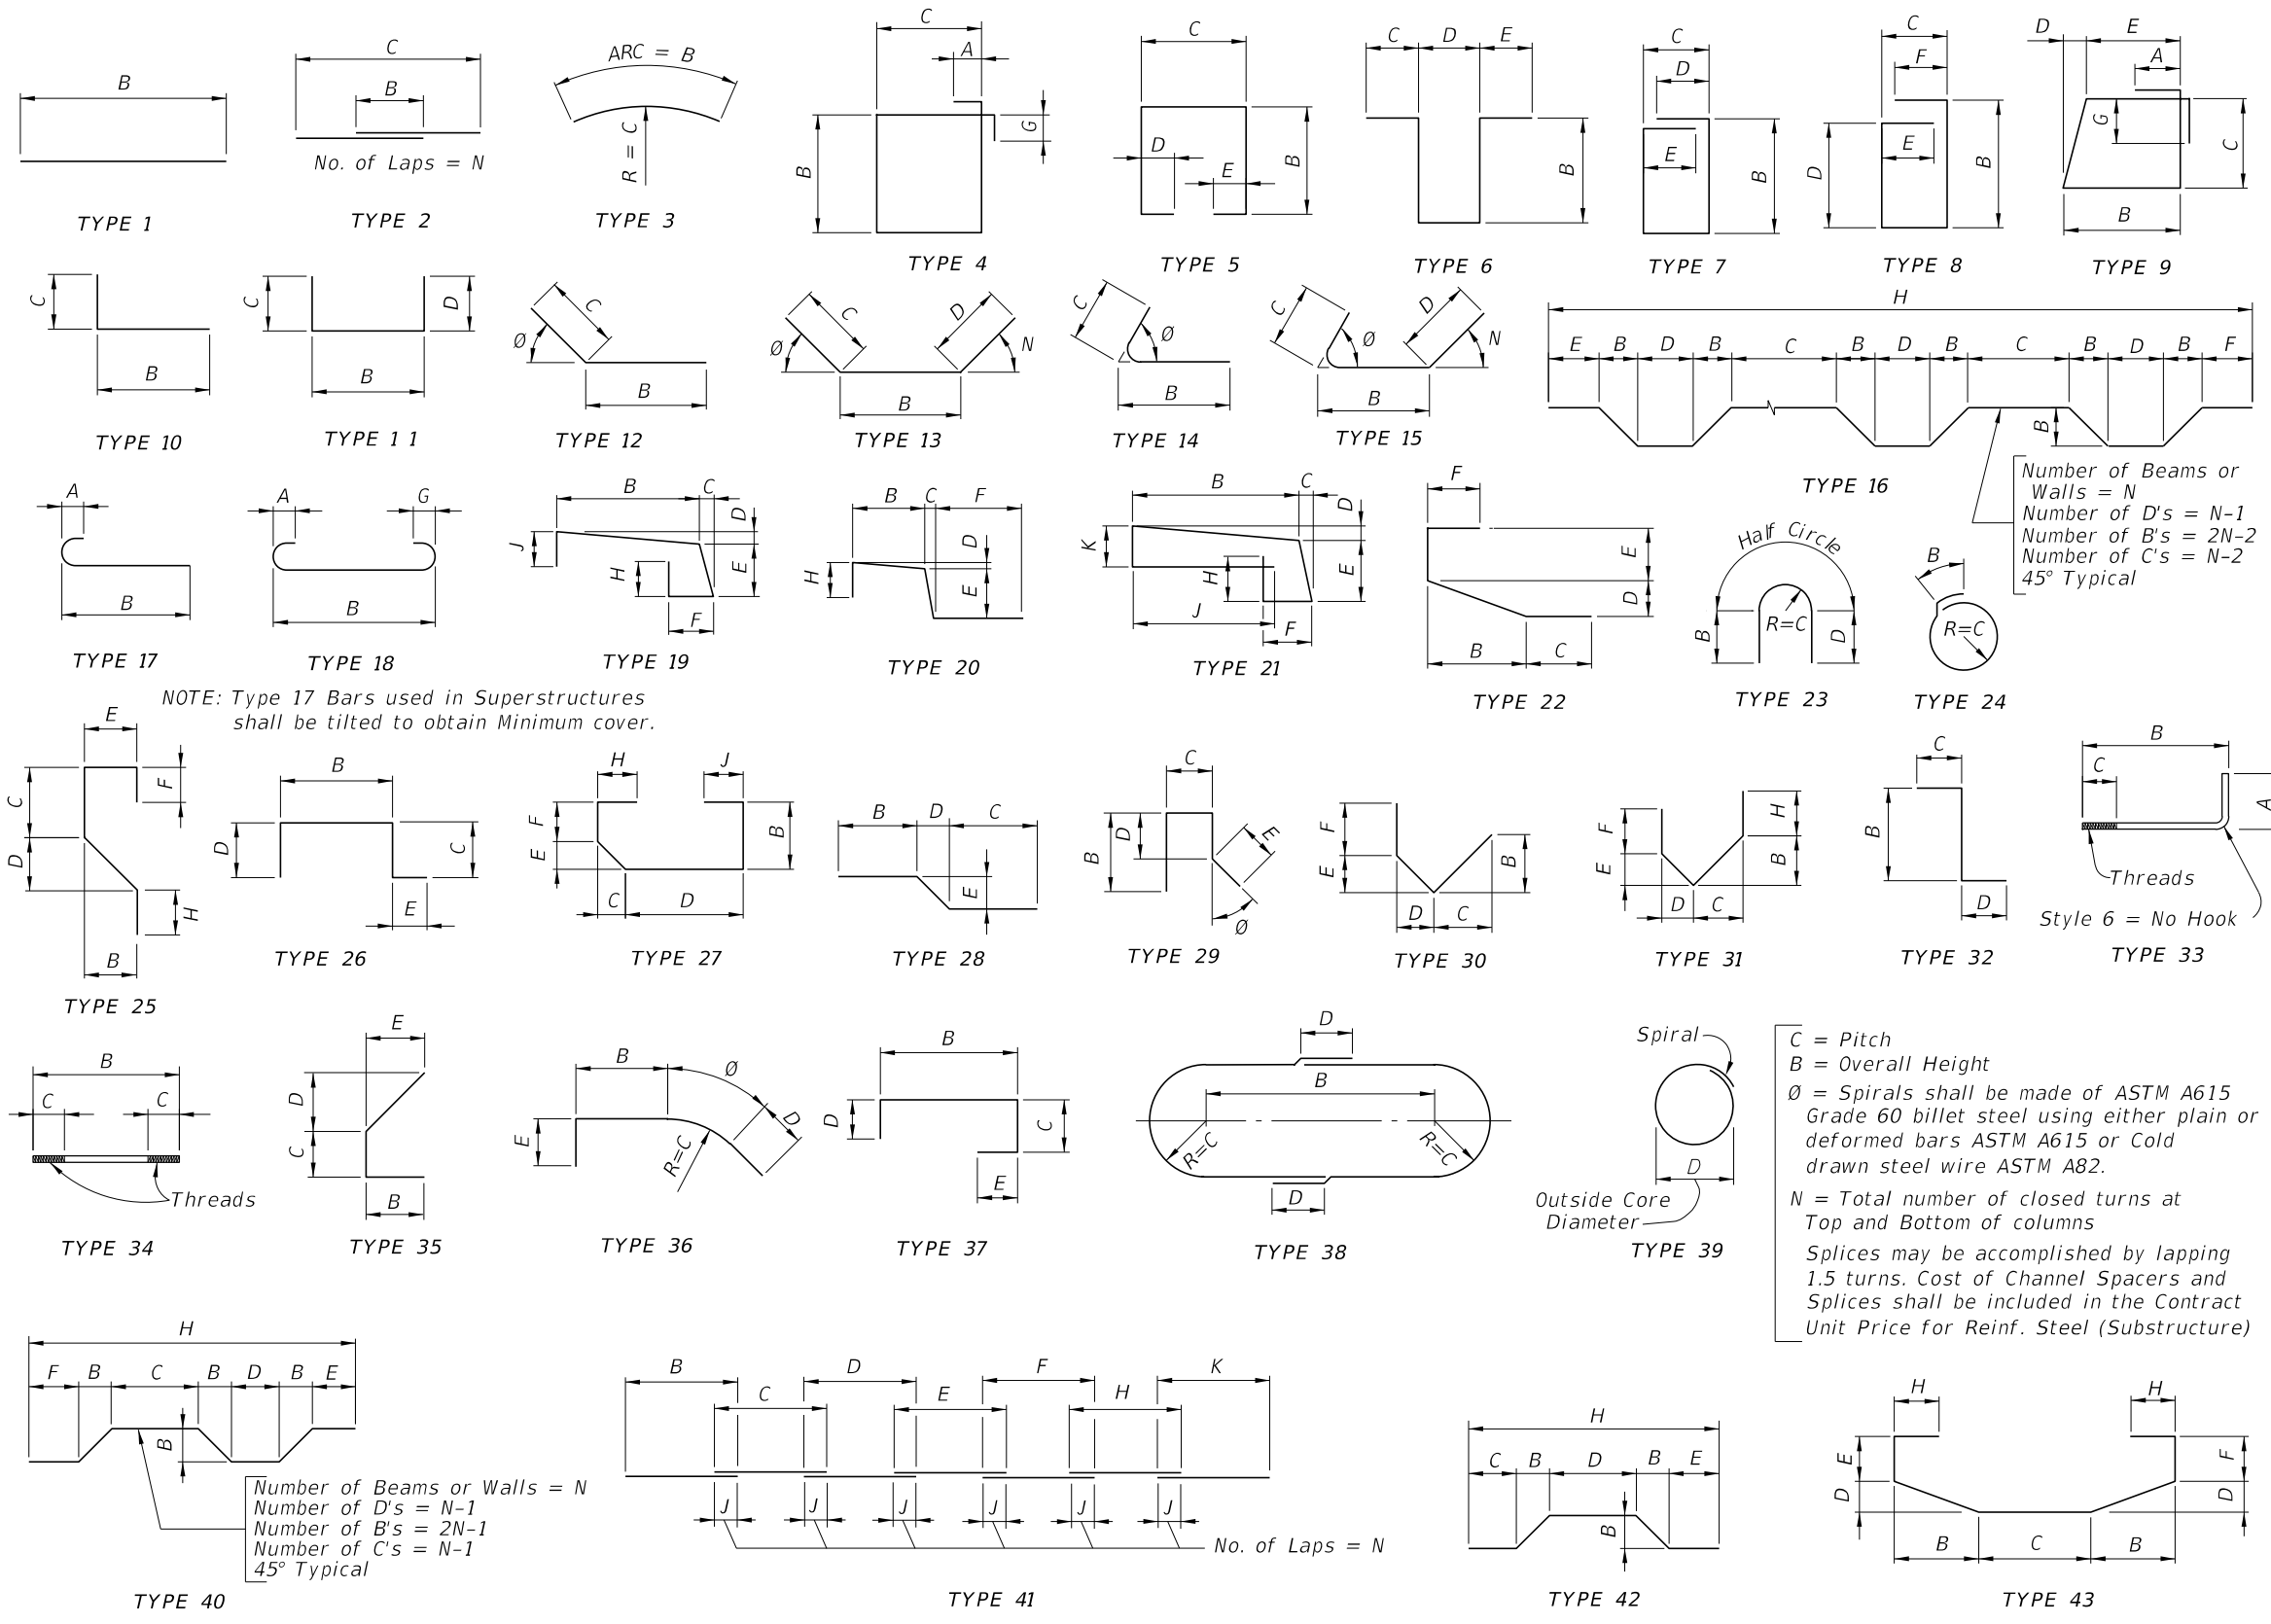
B
TYPE 1

C
B
No. of Laps = N
TYPE 2

ARC = B
R = C
TYPE 3

C
A
G
B
TYPE 4

C
D
E
B
TYPE 5

C D E
B
TYPE 6

C
D
E
B
TYPE 7

C
F
E
D
B
TYPE 8

D E
A
G
C
B
TYPE 9

C
B
TYPE 10

C
D
B
TYPE 1 1

C
Ø
B
TYPE 12

C
D
Ø
N
B
TYPE 13

C
Ø
B
TYPE 14

C
D
Ø
N
B
TYPE 15

H
E B D B C B D B C B D B F
B
TYPE 16
Number of Beams or Walls = N
Number of D's = N-1
Number of B's = 2N-2
Number of C's = N-2
45° Typical

A
B
TYPE 17

A
G
B
TYPE 18

B C
D
J
H
E
F
TYPE 19

B C F
D
H
E
TYPE 20

B C
D
K
H
E
J
F
TYPE 21

F
E
D
B C
TYPE 22

Half Circle
R=C
B
D
TYPE 23

B
R=C
TYPE 24

NOTE: Type 17 Bars used in Superstructures shall be tilted to obtain Minimum cover.

E
F
C
D
H
B
TYPE 25

B
D
C
E
TYPE 26

H J
F
E
B
C D
TYPE 27

B D C
E
TYPE 28

C
D
B
E
Ø
TYPE 29

F
E
B
D C
TYPE 30

F
E
H
B
D C
TYPE 31

C
B
D
TYPE 32

B
C
A
Threads
Style 6 = No Hook
TYPE 33

B
C C
Threads
TYPE 34

E
D
C
B
TYPE 35

B
Ø
D
E
R=C
TYPE 36

B
D
C
E
TYPE 37

D
B
R=C
R=C
D
TYPE 38

Spiral
D
Outside Core Diameter
TYPE 39

C = Pitch
B = Overall Height
Ø = Spirals shall be made of ASTM A615 Grade 60 billet steel using either plain or deformed bars ASTM A615 or Cold drawn steel wire ASTM A82.
N = Total number of closed turns at Top and Bottom of columns
Splices may be accomplished by lapping 1.5 turns. Cost of Channel Spacers and Splices shall be included in the Contract Unit Price for Reinf. Steel (Substructure)

H
F B C B D B E
B
Number of Beams or Walls = N
Number of D's = N-1
Number of B's = 2N-1
Number of C's = N-1
45° Typical
TYPE 40

B D F K
C E H
J J J J J J
No. of Laps = N
TYPE 41

H
C B D B E
B
TYPE 42

H H
E
D
F
D
B C B
TYPE 43